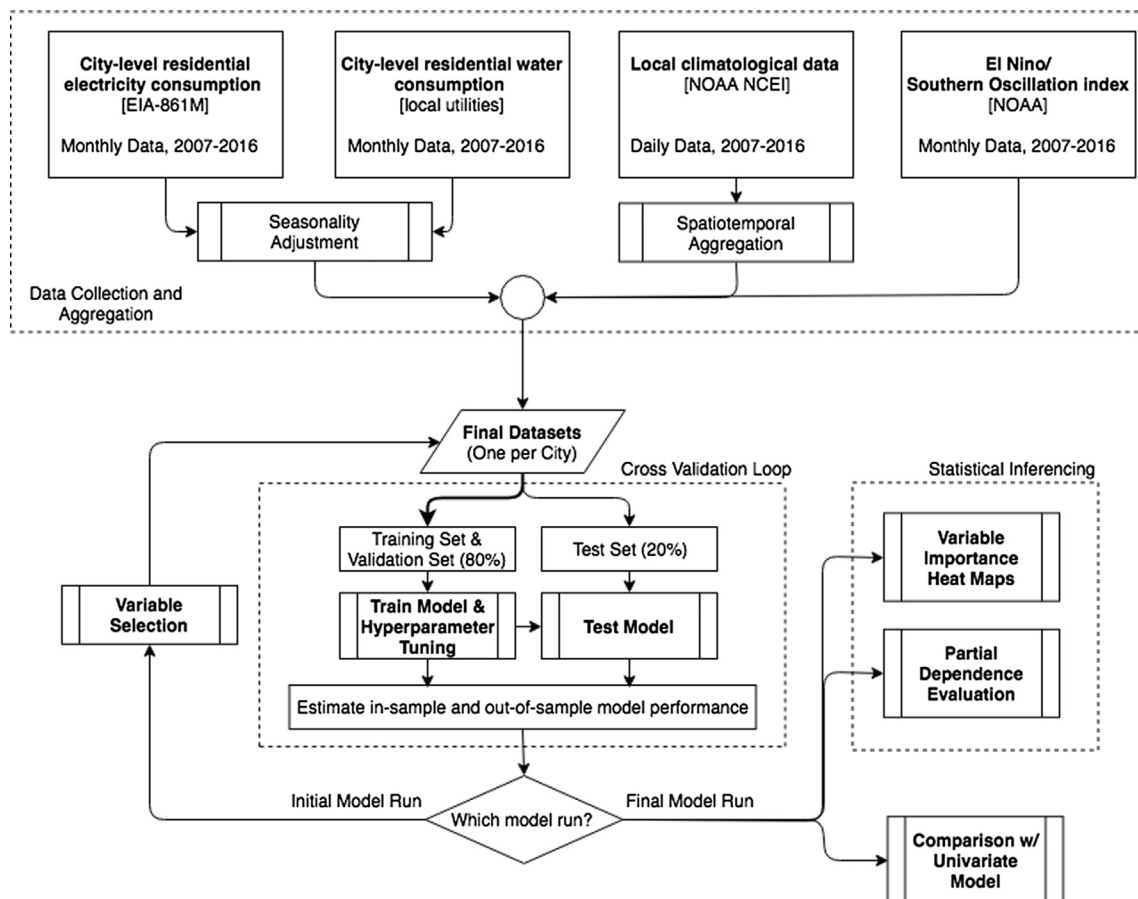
City-level residential electricity consumption
[EIA-861M]

Monthly Data, 2007-2016

City-level residential water consumption
[local utilities]

Monthly Data, 2007-2016

Local climatological data
[NOAA NCEI]

Daily Data, 2007-2016

El Nino/
Southern Oscillation index
[NOAA]

Monthly Data, 2007-2016

Seasonality Adjustment

Spatiotemporal Aggregation

Data Collection and Aggregation

Final Datasets
(One per City)

Cross Validation Loop

Statistical Inferencing

Training Set & Validation Set (80%)

Test Set (20%)

Variable Selection

Train Model & Hyperparameter Tuning

Test Model

Variable Importance Heat Maps

Partial Dependence Evaluation

Estimate in-sample and out-of-sample model performance

Initial Model Run

Which model run?

Final Model Run

Comparison w/ Univariate Model